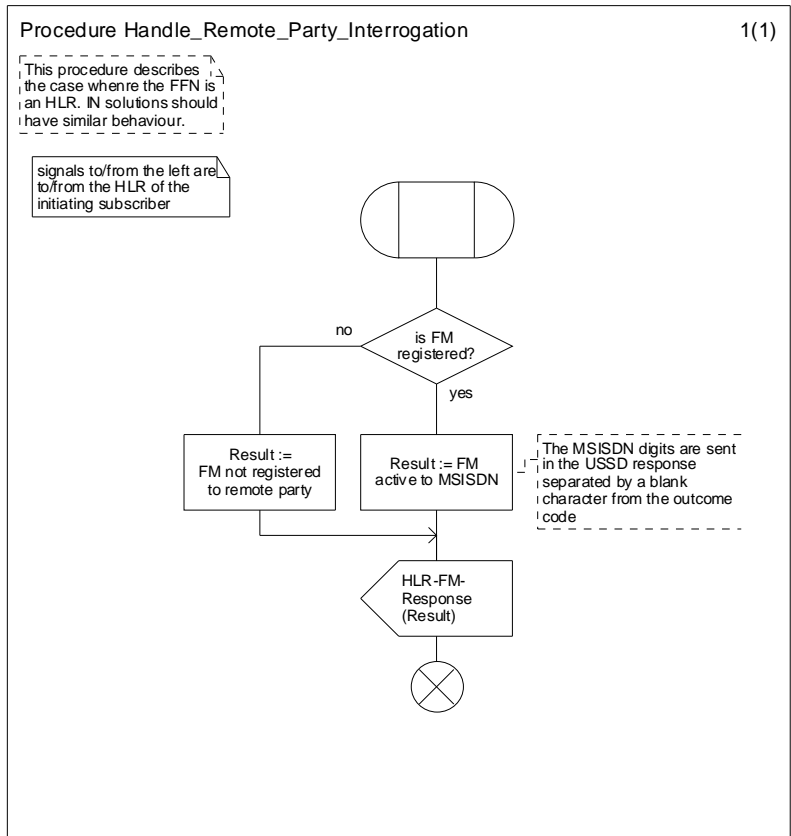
Procedure Handle_Remote_Party_Interrogation

1(1)

This procedure describes the case whenre the FFN is an HLR. IN solutions should have similar behaviour.

signals to/from the left are to/from the HLR of the initiating subscriber

is FM registered?

no

yes

Result := FM not registered to remote party

Result := FM active to MSISDN

The MSISDN digits are sent in the USSD response separated by a blank character from the outcome code

HLR-FM-Response (Result)